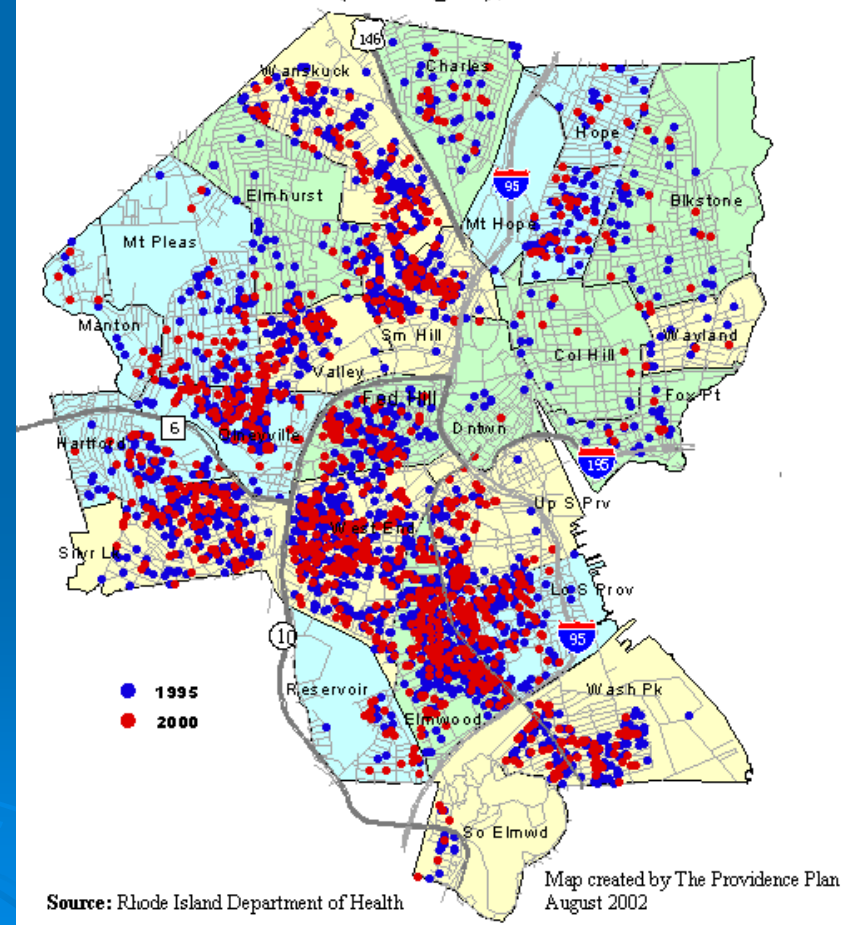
146
Wanskuck
Charles
Hope
95
Elmhurst
Mt Hope
Blkstone
Mt Pleas
Manton
Sm Hill
Wayland
Col Hill
Valley
6
Fed Hill
Fox Pt
Hartford
Olneyville
Dntwn
195
Up S Prv
West End
Silvr Lk
Lo S Prov
95
10
1995
2000
Reservoir
Wash Pk
Elmwood
So Elmwd
Source: Rhode Island Department of Health
Map created by The Providence Plan
August 2002